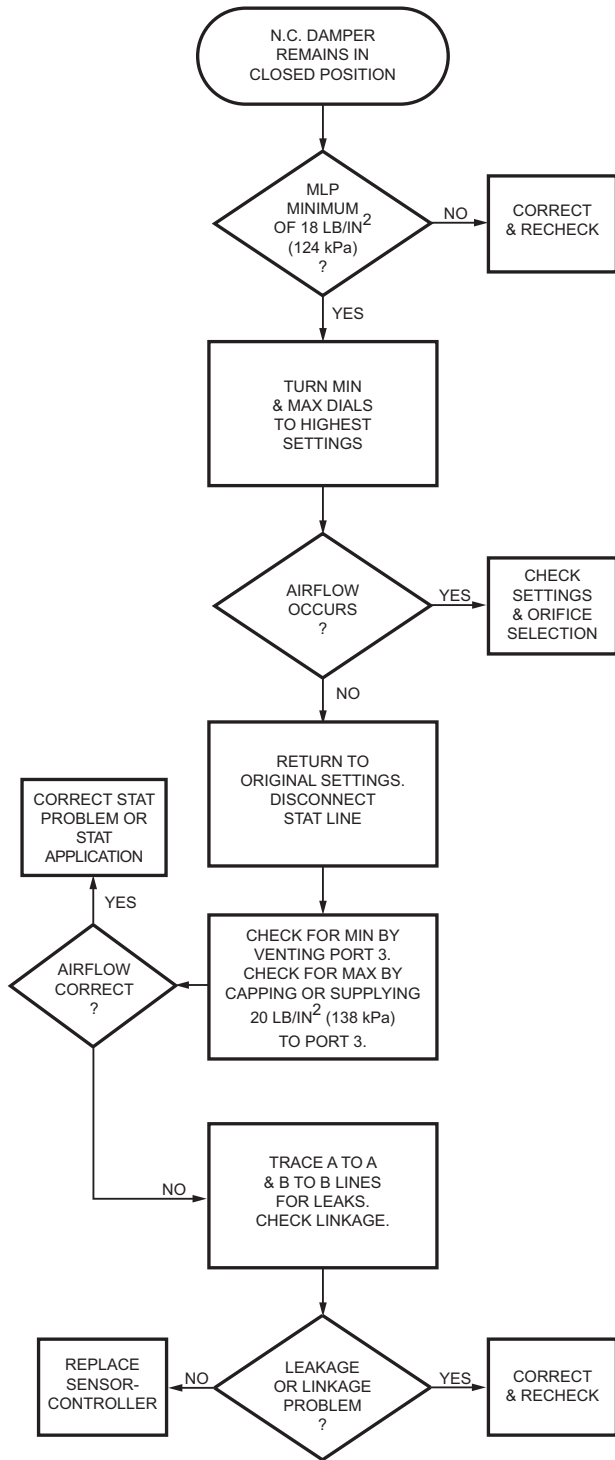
N.C. DAMPER REMAINS IN CLOSED POSITION

MLP MINIMUM OF 18 LB/IN$^2$ (124 kPa) ?

NO

CORRECT & RECHECK

YES

TURN MIN & MAX DIALS TO HIGHEST SETTINGS

AIRFLOW OCCURS ?

YES

CHECK SETTINGS & ORIFICE SELECTION

NO

RETURN TO ORIGINAL SETTINGS. DISCONNECT STAT LINE

CHECK FOR MIN BY VENTING PORT 3. CHECK FOR MAX BY CAPPING OR SUPPLYING 20 LB/IN$^2$ (138 kPa) TO PORT 3.

AIRFLOW CORRECT ?

YES

CORRECT STAT PROBLEM OR STAT APPLICATION

NO

TRACE A TO A & B TO B LINES FOR LEAKS. CHECK LINKAGE.

LEAKAGE OR LINKAGE PROBLEM ?

NO

REPLACE SENSOR-CONTROLLER

YES

CORRECT & RECHECK